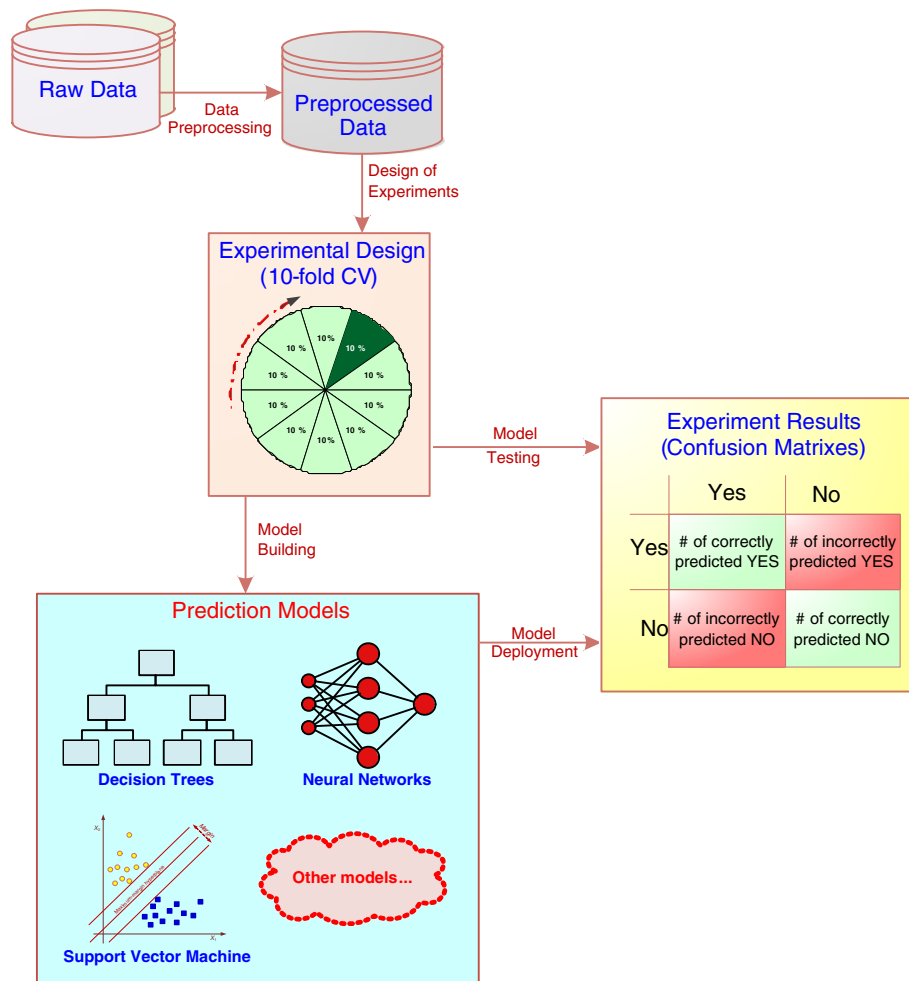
Raw Data

Data Preprocessing

Preprocessed Data

Design of Experiments

Experimental Design (10-fold CV)

10 % 10% 10 % 10 % 10 % 10 % 10 % 10% 10 % 10 %

Model Testing

Experiment Results (Confusion Matrixes)

| | Yes | No |
|---|---|---|
| Yes | # of correctly predicted YES | # of incorrectly predicted YES |
| No | # of incorrectly predicted NO | # of correctly predicted NO |

Model Building

Prediction Models

Model Deployment

Decision Trees

Neural Networks

Margin

Support Vector Machine

Other models...